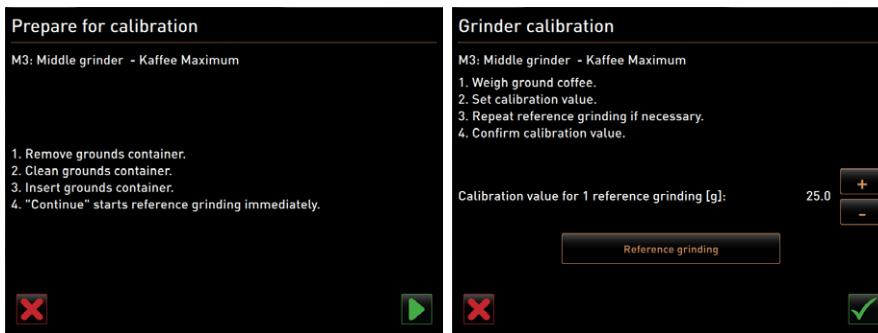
Prepare for calibration

M3: Middle grinder - Kaffee Maximum

1. Remove grounds container.
2. Clean grounds container.
3. Insert grounds container.
4. "Continue" starts reference grinding immediately.

Grinder calibration

M3: Middle grinder - Kaffee Maximum

1. Weigh ground coffee.
2. Set calibration value.
3. Repeat reference grinding if necessary.
4. Confirm calibration value.

Calibration value for 1 reference grinding [g]: 25.0

+

-

Reference grinding